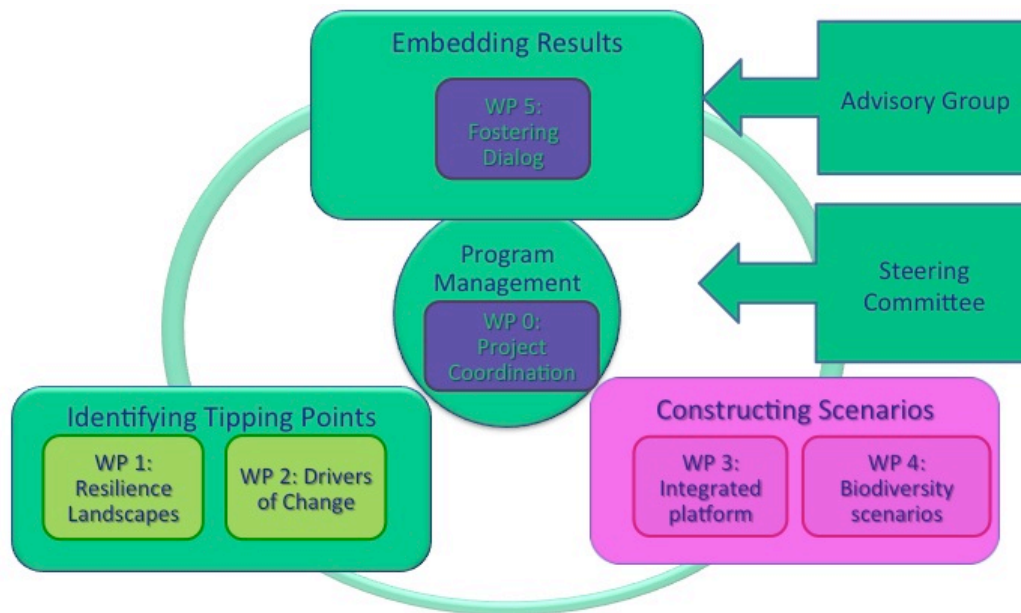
Embedding Results

WP 5: Fostering Dialog

Advisory Group

Program Management

WP 0: Project Coordination

Steering Committee

Identifying Tipping Points

WP 1: Resilience Landscapes

WP 2: Drivers of Change

Constructing Scenarios

WP 3: Integrated platform

WP 4: Biodiversity scenarios